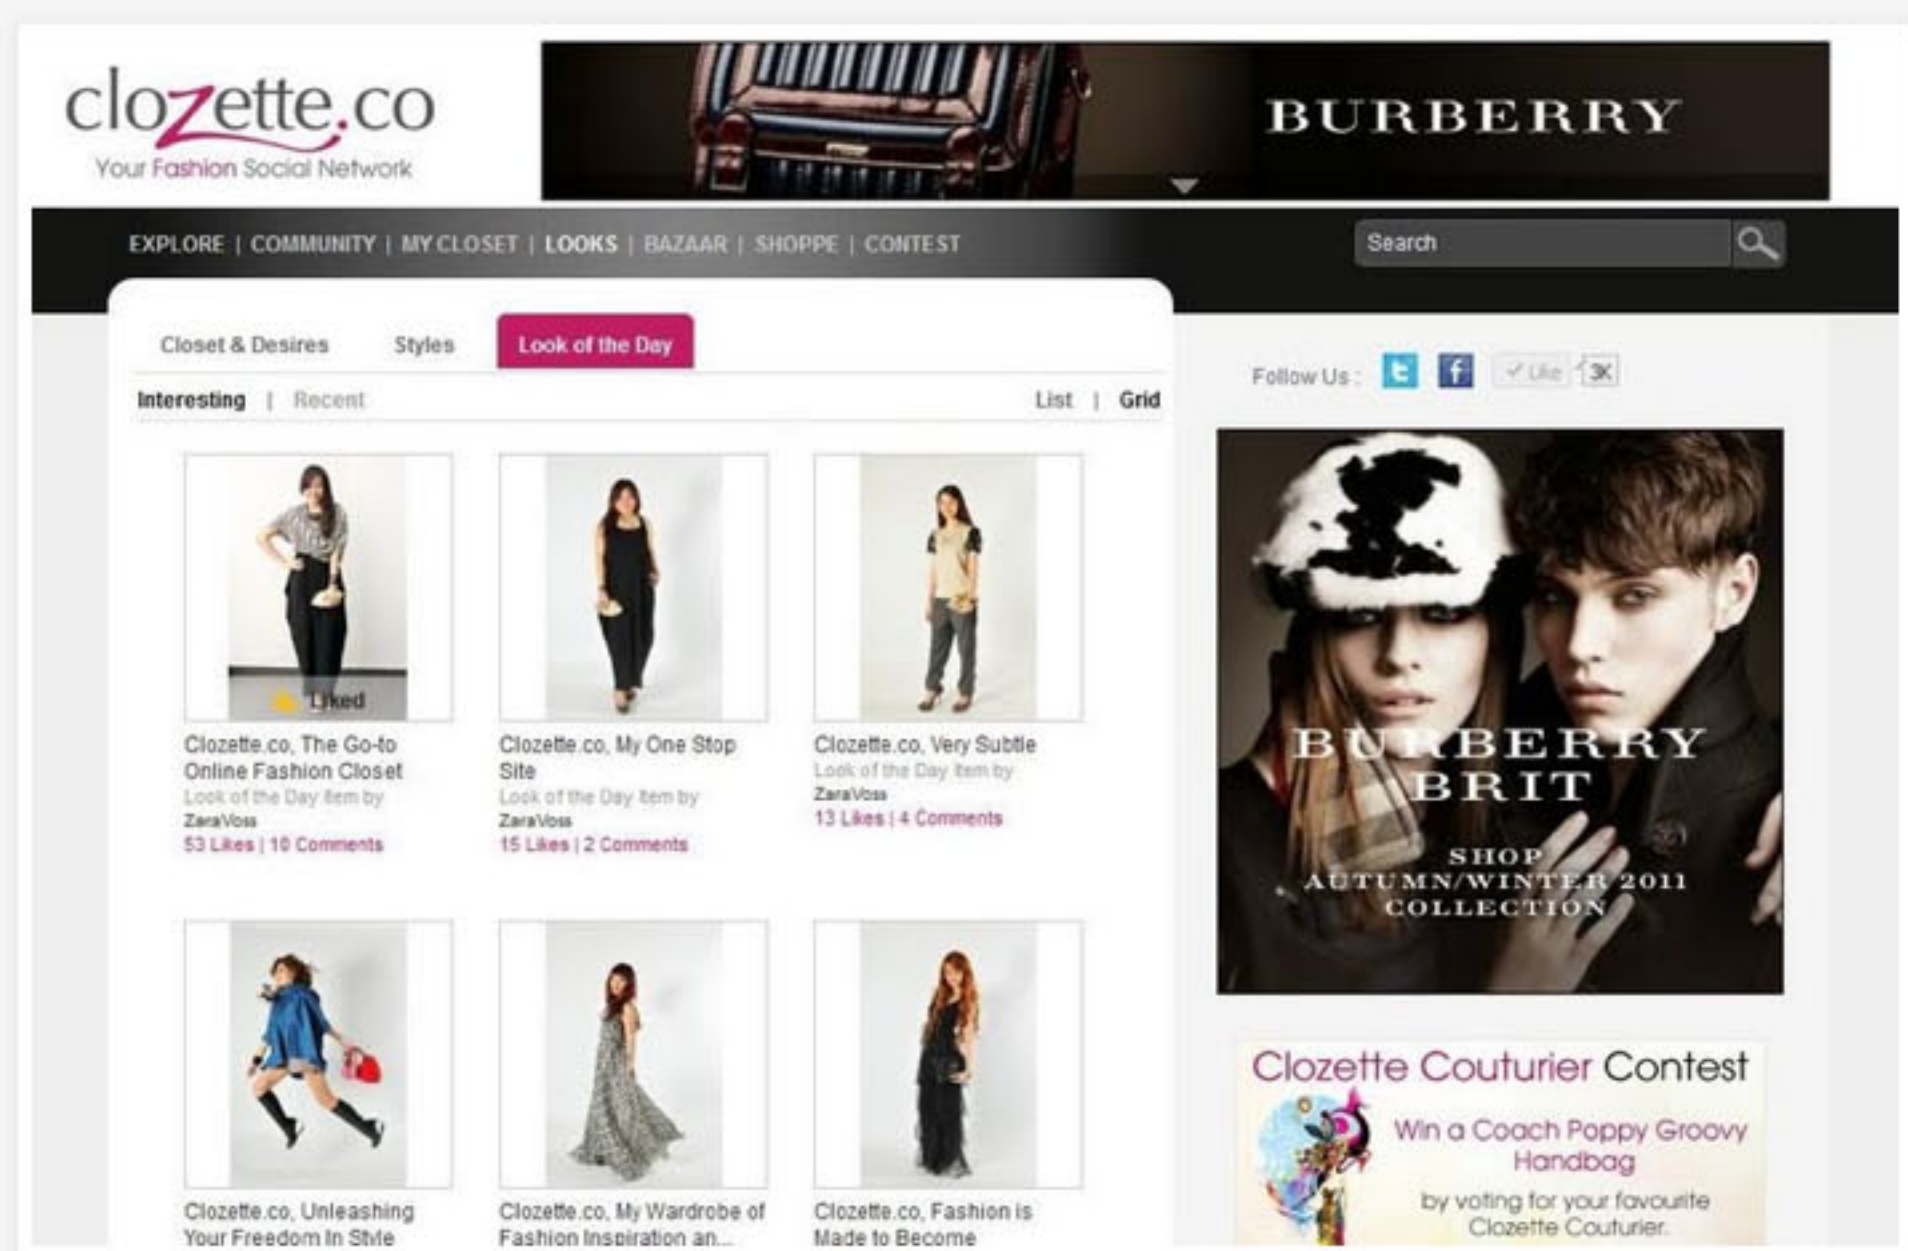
clozette.co
Your Fashion Social Network

BURBERRY

EXPLORE | COMMUNITY | MY CLOSET | LOOKS | BAZAAR | SHOPPE | CONTEST

Search

Closet & Desires Styles Look of the Day

Interesting | Recent List | Grid

Follow Us : Like 3K

Liked

Clozette.co, The Go-to Online Fashion Closet
Look of the Day item by
ZaraVoss
53 Likes | 10 Comments

Clozette.co, My One Stop Site
Look of the Day item by
ZaraVoss
15 Likes | 2 Comments

Clozette.co, Very Subtle
Look of the Day item by
ZaraVoss
13 Likes | 4 Comments

BURBERRY BRIT
SHOP AUTUMN/WINTER 2011 COLLECTION

Clozette.co, Unleashing Your Freedom In Style

Clozette.co, My Wardrobe of Fashion Inspiration an...

Clozette.co, Fashion is Made to Become

Clozette Couturier Contest
Win a Coach Poppy Groovy Handbag
by voting for your favourite Clozette Couturier.